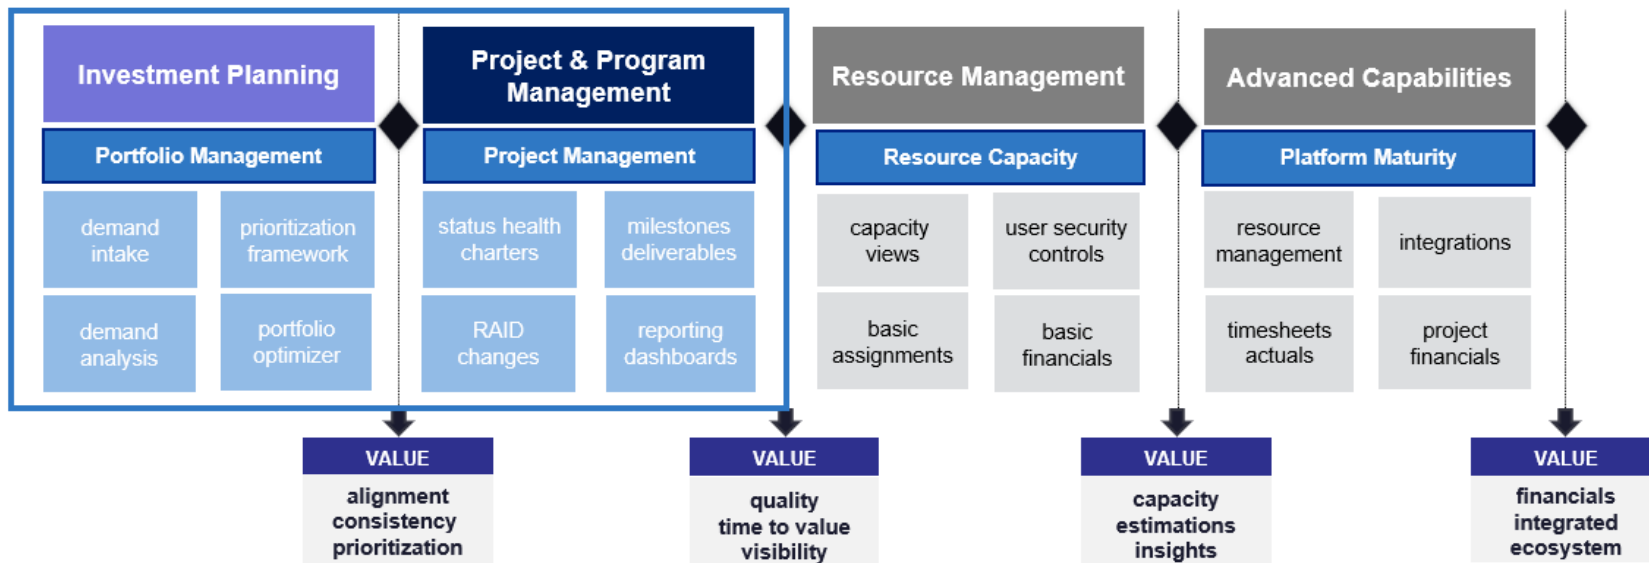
Investment Planning

Portfolio Management

demand intake

prioritization framework

demand analysis

portfolio optimizer

Project & Program Management

Project Management

status health charters

milestones deliverables

RAID changes

reporting dashboards

Resource Management

Resource Capacity

capacity views

user security controls

basic assignments

basic financials

Advanced Capabilities

Platform Maturity

resource management

integrations

timesheets actuals

project financials

VALUE
alignment
consistency
prioritization

VALUE
quality
time to value
visibility

VALUE
capacity
estimations
insights

VALUE
financials
integrated
ecosystem